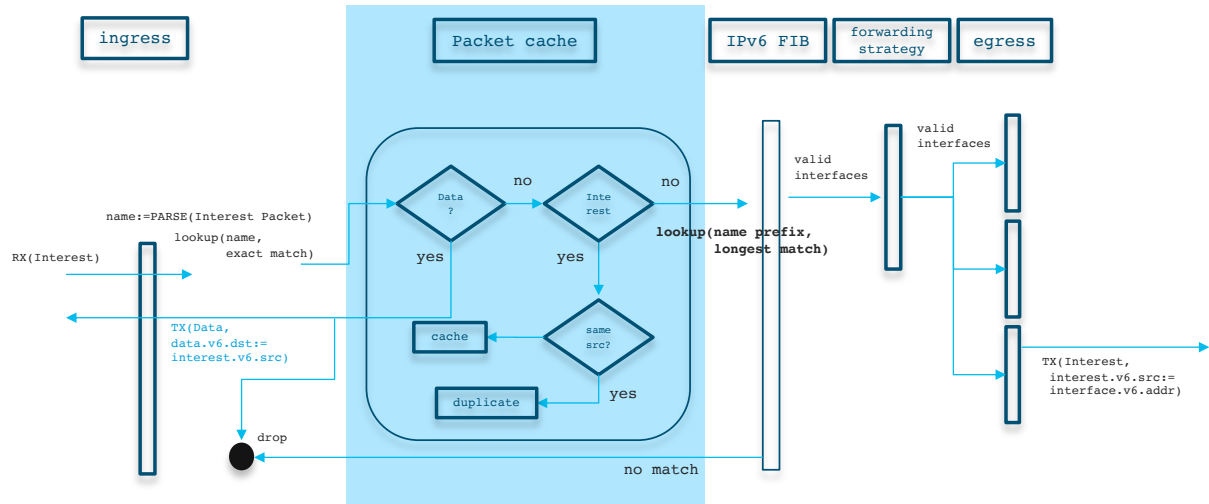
ingress

Packet cache

IPv6 FIB

forwarding strategy

egress

name:=PARSE(Interest Packet)

lookup(name, exact match)

RX(Interest)

Data ?

no

Inte rest

no

yes

yes

lookup(name prefix, longest match)

valid interfaces

valid interfaces

TX(Data, data.v6.dst:= interest.v6.src)

cache

same src?

yes

duplicate

drop

no match

TX(Interest, interest.v6.src:= interface.v6.addr)